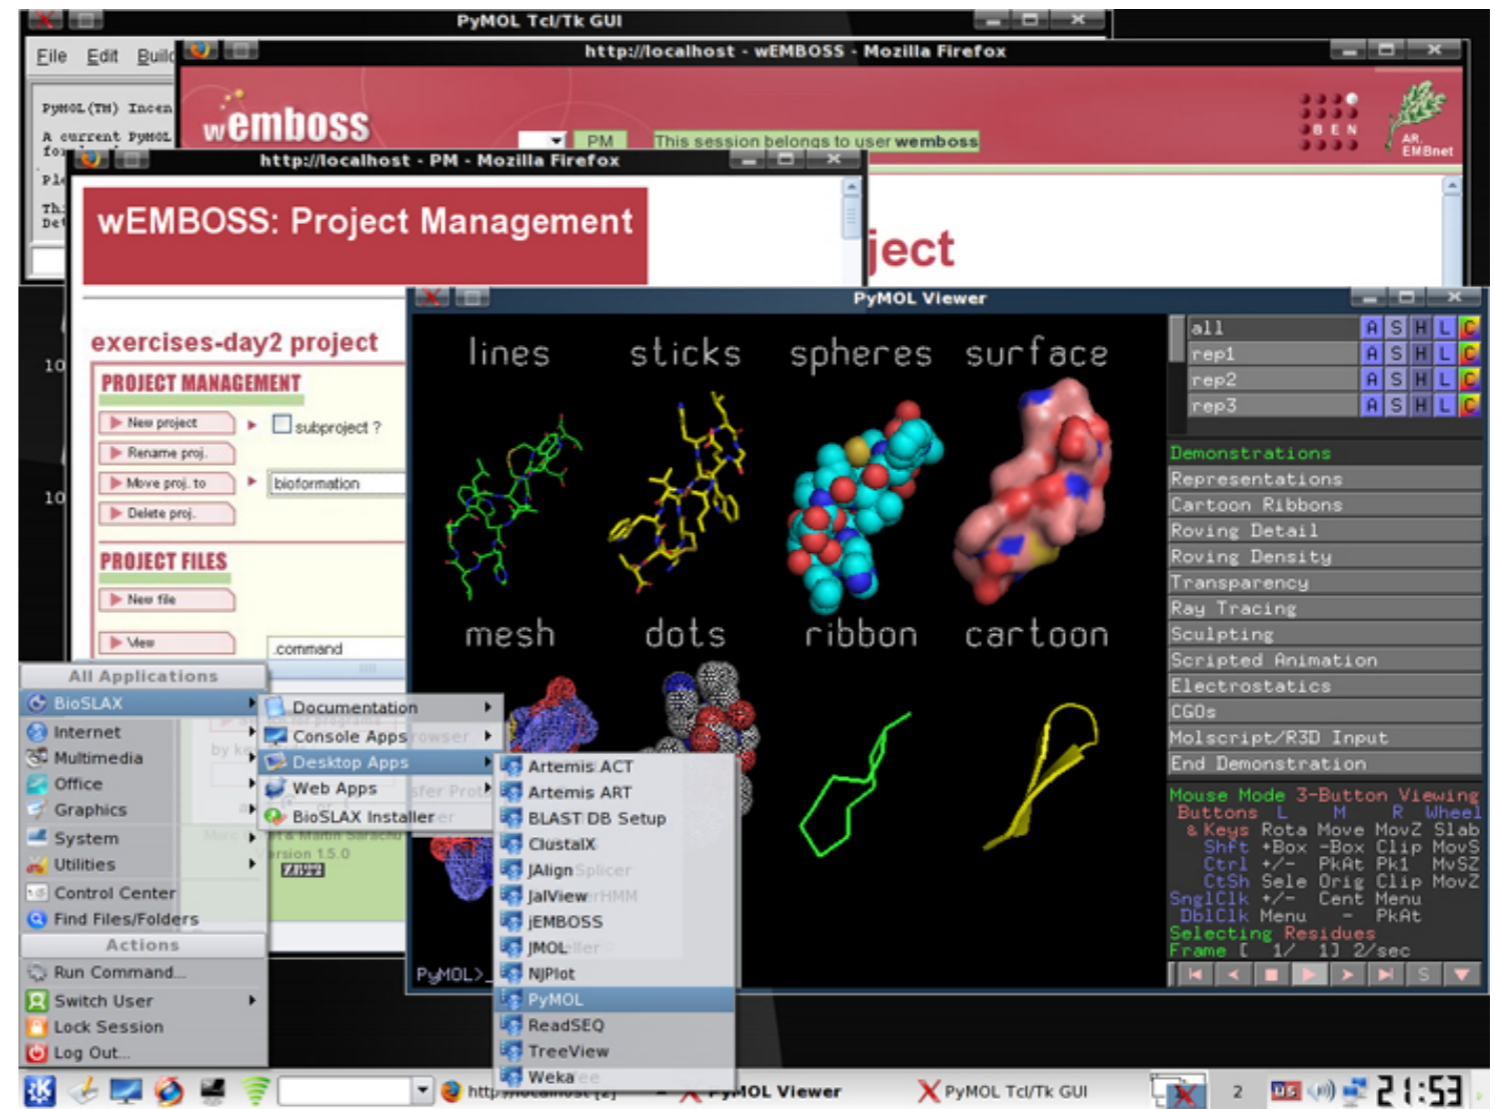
PyMOL Tcl/Tk GUI

File Edit Build

PyMOL(TM) Incen
A current PyMOL
fo
Pl
Th
De

http://localhost - wEMBOSS - Mozilla Firefox

wemboss

PM This session belongs to user wemboss

B E N

AR, EMBnet

ject

http://localhost - PM - Mozilla Firefox

wEMBOSS: Project Management

exercises-day2 project

PROJECT MANAGEMENT

New project
subproject ?
Rename proj.
Move proj. to
bioformation
Delete proj.

PROJECT FILES

New file

View
command

10
10

PyMOL Viewer

lines sticks spheres surface
mesh dots ribbon cartoon

PyMOL>_

| all | A | S | H | L | C |
|---|---|---|---|---|---|
| rep1 | A | S | H | L | C |
| rep2 | A | S | H | L | C |
| rep3 | A | S | H | L | C |

Demonstrations
Representations
Cartoon Ribbons
Roving Detail
Roving Density
Transparency
Ray Tracing
Sculpting
Scripted Animation
Electrostatics
CGOs
Molscript/R3D Input
End Demonstration

Mouse Mode 3-Button Viewing
Buttons L M R Wheel
& Keys Rota Move MovZ Slab
Shft +Box -Box Clip MovS
Ctrl +/- PkAt Pk1 MvSZ
CtSh Sele Orig Clip MovZ
SnglClk +/- Cent Menu
DblClk Menu - PkAt
Selecting Residues
Frame [ 1/ 1] 2/sec

S

All Applications
BioSLAX
Internet
Multimedia
Office
Graphics
System
Utilities
Control Center
Find Files/Folders
Actions
Run Command...
Switch User
Lock Session
Log Out...

Documentation
Console Apps
Desktop Apps
Web Apps
BioSLAX Installer

Artemis ACT
Artemis ART
BLAST DB Setup
ClustalX
JAlign
JalView
jEMBOSS
JMOL
NJPlot
PyMOL
ReadSEQ
TreeView
Weka

rsion 1.5.0

http
PyMOL Viewer
PyMOL Tcl/Tk GUI
2
21:53